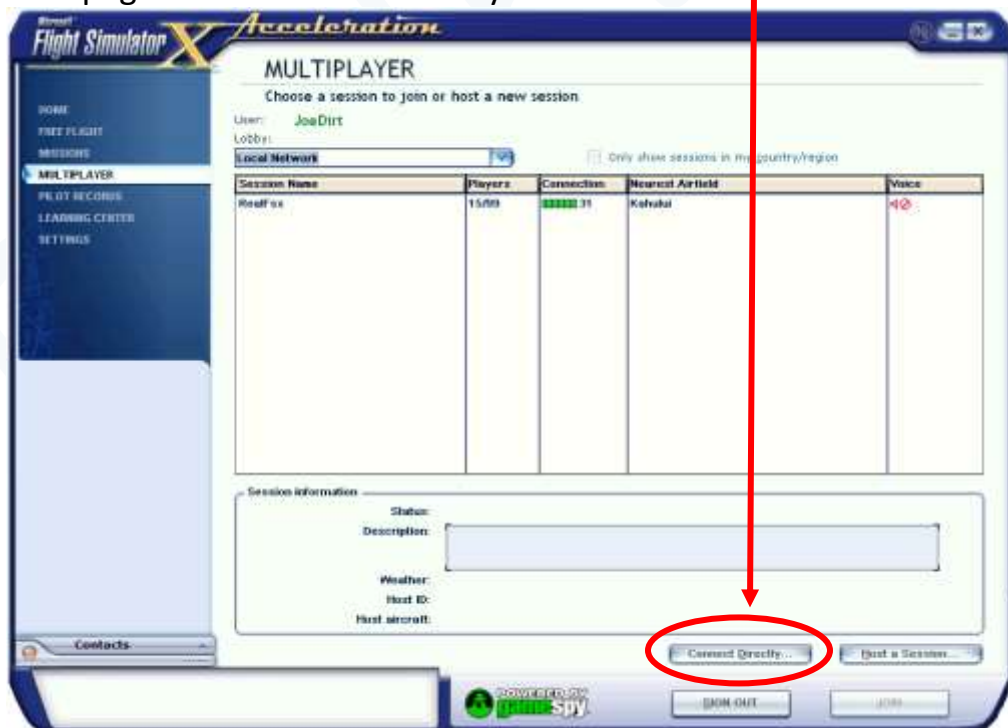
Microsoft Flight Simulator X Acceleration

MULTIPLAYER

Choose a session to join or host a new session

HOME
FREE FLIGHT
MISSIONS
MULTIPLAYER
PILOT RECORDS
LEARNING CENTER
SETTINGS

User: JoeDirt
Lobby:
Local Network

Only show sessions in my country/region

| Session Name | Players | Connection | Nearest Airfield | Voice |
|---|---|---|---|---|
| Realf'ox | 15/99 | 31 | Kahului | |

Session information
Status:
Description:
Weather:
Host ID:
Host aircraft:

Contacts

Connect Directly...
Host a Session...

POWERED BY gamespy

SIGN OUT
JOIN